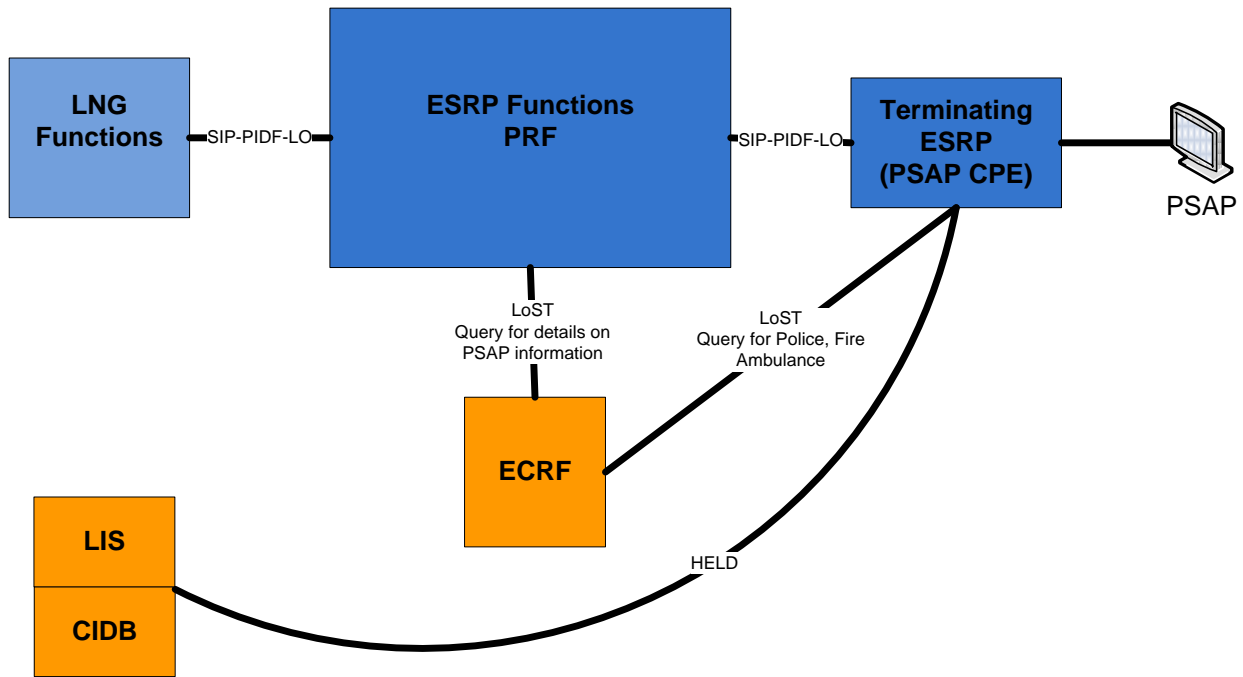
LNG Functions

SIP-PIDF-LO

ESRP Functions
PRF

SIP-PIDF-LO

Terminating ESRP (PSAP CPE)

PSAP

LoST
Query for details on PSAP information

LoST
Query for Police, Fire Ambulance

ECRF

LIS

CIDB

HELD